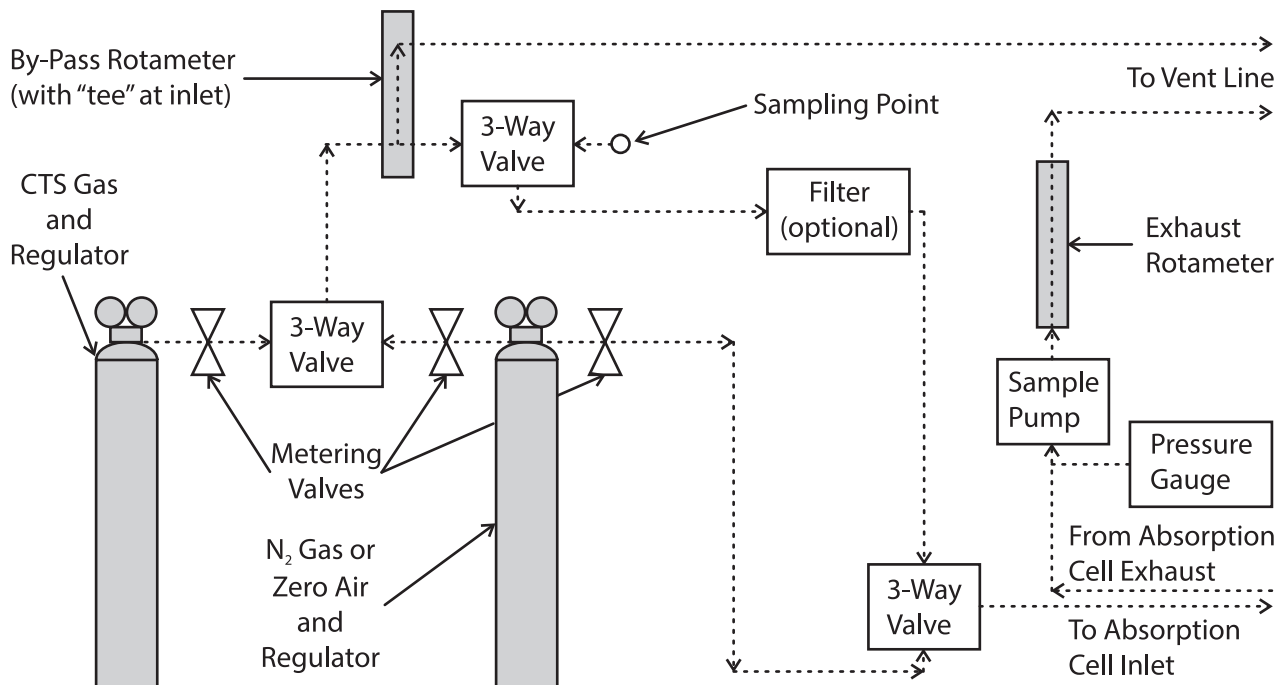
By-Pass Rotameter (with "tee" at inlet)

To Vent Line

3-Way Valve

Sampling Point

CTS Gas and Regulator

Filter (optional)

Exhaust Rotameter

3-Way Valve

Sample Pump

Pressure Gauge

Metering Valves

$N_2$ Gas or Zero Air and Regulator

From Absorption Cell Exhaust

3-Way Valve

To Absorption Cell Inlet